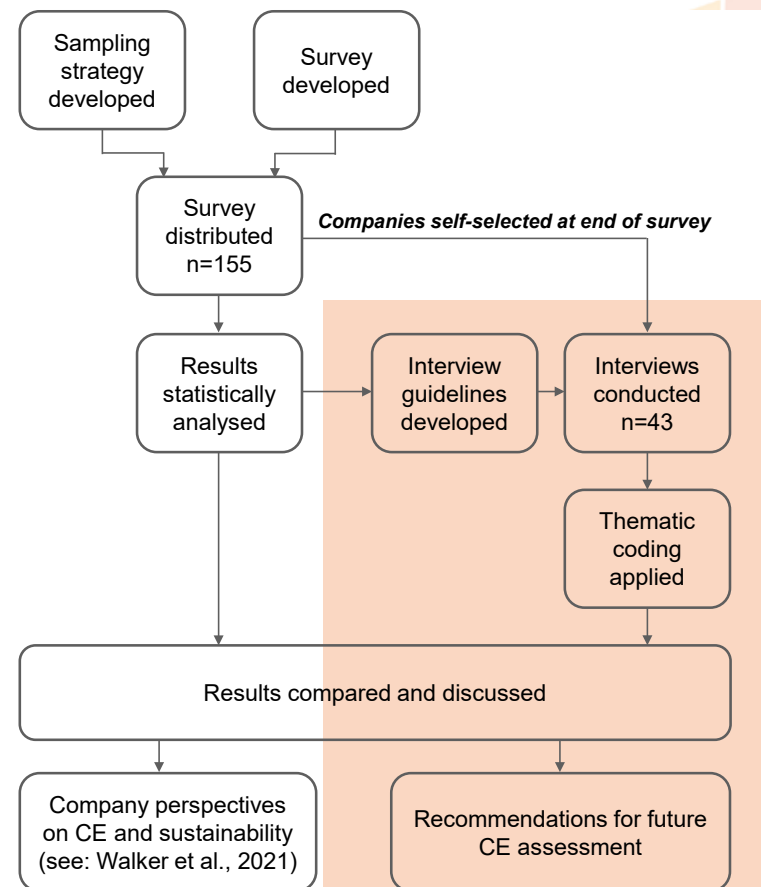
Sampling strategy developed

Survey developed

Survey distributed n=155

Companies self-selected at end of survey

Results statistically analysed

Interview guidelines developed

Interviews conducted n=43

Thematic coding applied

Results compared and discussed

Company perspectives on CE and sustainability (see: Walker et al., 2021)

Recommendations for future CE assessment